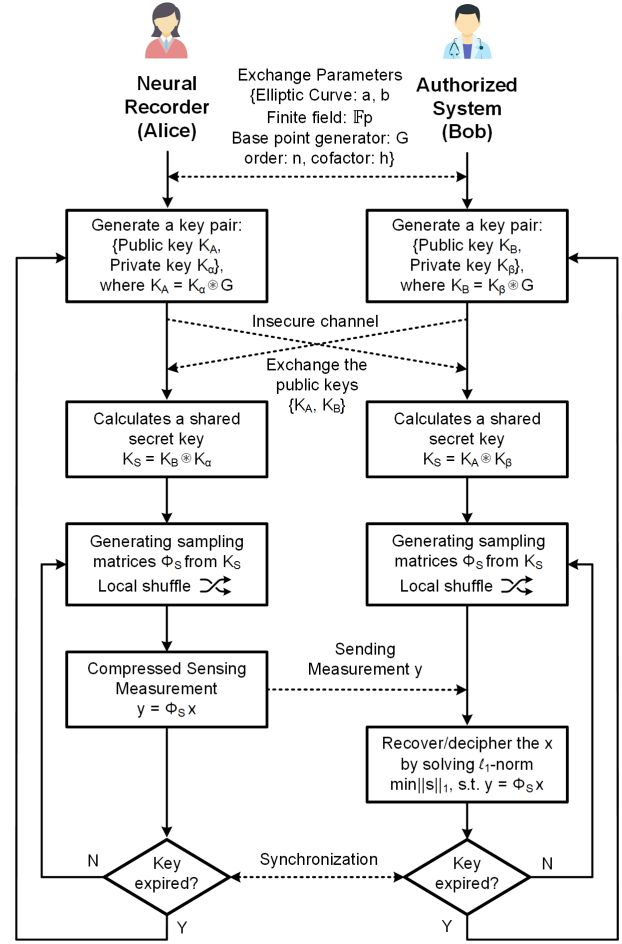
Neural Recorder (Alice)

Exchange Parameters {Elliptic Curve: a, b Finite field: $\mathbb{F}p$ Base point generator: G order: n, cofactor: h}

Authorized System (Bob)

Generate a key pair: {Public key $K_A$, Private key $K_\alpha$}, where $K_A = K_\alpha \circledast G$

Generate a key pair: {Public key $K_B$, Private key $K_\beta$}, where $K_B = K_\beta \circledast G$

Insecure channel

Exchange the public keys $\{K_A, K_B\}$

Calculates a shared secret key $K_S = K_B \circledast K_\alpha$

Calculates a shared secret key $K_S = K_A \circledast K_\beta$

Generating sampling matrices $\Phi_S$ from $K_S$ Local shuffle

Generating sampling matrices $\Phi_S$ from $K_S$ Local shuffle

Compressed Sensing Measurement $y = \Phi_S x$

Sending Measurement y

Recover/decipher the x by solving $\ell_1$-norm $\min\|s\|_1$, s.t. $y = \Phi_S x$

N

Key expired?

Synchronization

Key expired?

N

Y

Y